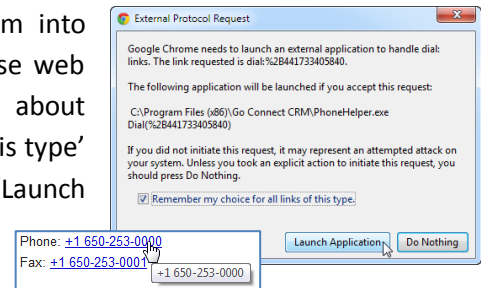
m into
se web
about
is type'
Launch

External Protocol Request

Google Chrome needs to launch an external application to handle dial: links. The link requested is dial:%2B441733405840.

The following application will be launched if you accept this request:

C:\Program Files (x86)\Go Connect CRM\PhoneHelper.exe Dial(%2B441733405840)

If you did not initiate this request, it may represent an attempted attack on your system. Unless you took an explicit action to initiate this request, you should press Do Nothing.

Remember my choice for all links of this type.

Launch Application

Do Nothing

Phone: +1 650-253-0000
Fax: +1 650-253-0001
+1 650-253-0000